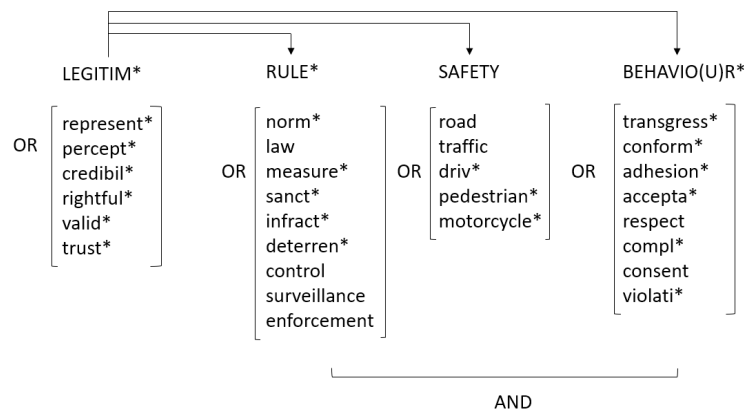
LEGITIM*

OR

represent*
percept*
credibil*
rightful*
valid*
trust*

RULE*

OR

norm*
law
measure*
sanct*
infract*
deterren*
control
surveillance
enforcement

SAFETY

OR

road
traffic
driv*
pedestrian*
motorcycle*

BEHAVIO(U)R*

OR

transgress*
conform*
adhesion*
accepta*
respect
compl*
consent
violati*

AND